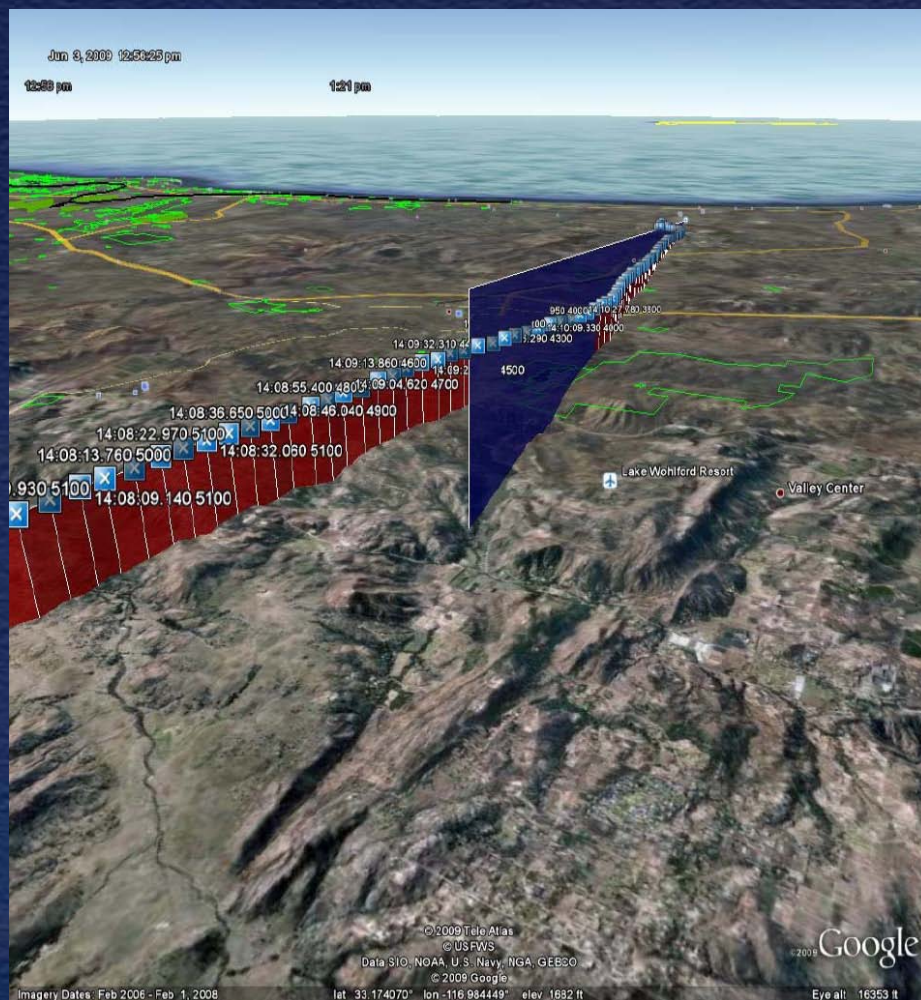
Jun 3, 2009 12:56:25 pm

12:58 pm

1:21 pm

950 4000

14:10:09.330 4000

290 4300

14:09:32.310 4

14:09:13.860 4600

14:09:2

14:08:55.400 480

14:09:04.620 4700

4500

14:08:36.650 5000

14:08:46.040 4900

14:08:22.970 5100

14:08:13.760 5000

14:08:32.060 5100

.930 5100

14:08:09.140 5100

Lake Wohlford Resort

Valley Center

© 2009 Tele Atlas
© USFWS
Data SIO, NOAA, U.S. Navy, NGA, GEBCO
© 2009 Google

©2009 Google

Imagery Dates: Feb 2006 - Feb 1, 2008

lat 33.174070° lon -116.984449° elev 1682 ft

Eye alt 16353 ft